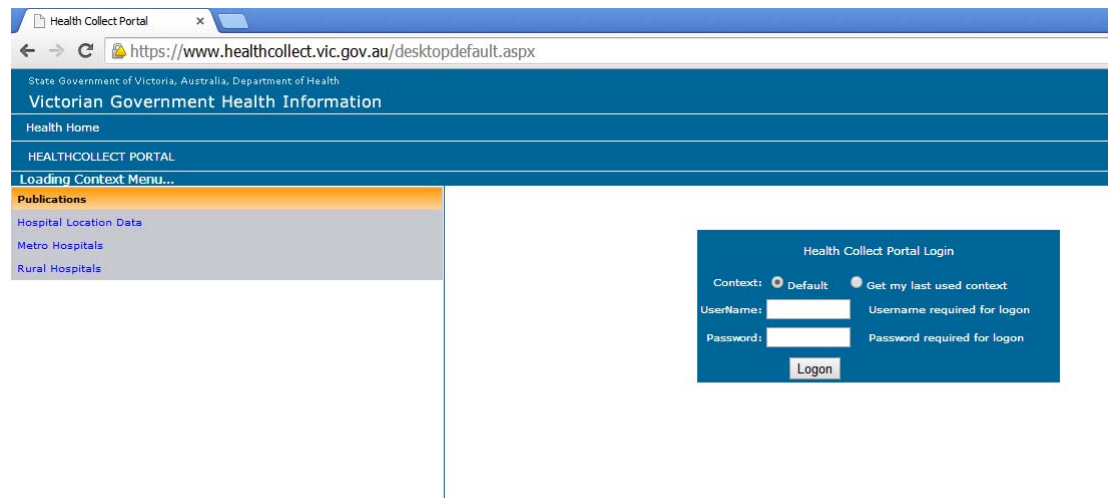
Health Collect Portal ×

https://www.healthcollect.vic.gov.au/desktopdefault.aspx

State Government of Victoria, Australia, Department of Health
Victorian Government Health Information

Health Home

HEALTHCOLLECT PORTAL

Loading Context Menu...

Publications
Hospital Location Data
Metro Hospitals
Rural Hospitals

Health Collect Portal Login

Context: Default Get my last used context
UserName: Username required for logon
Password: Password required for logon
Logon